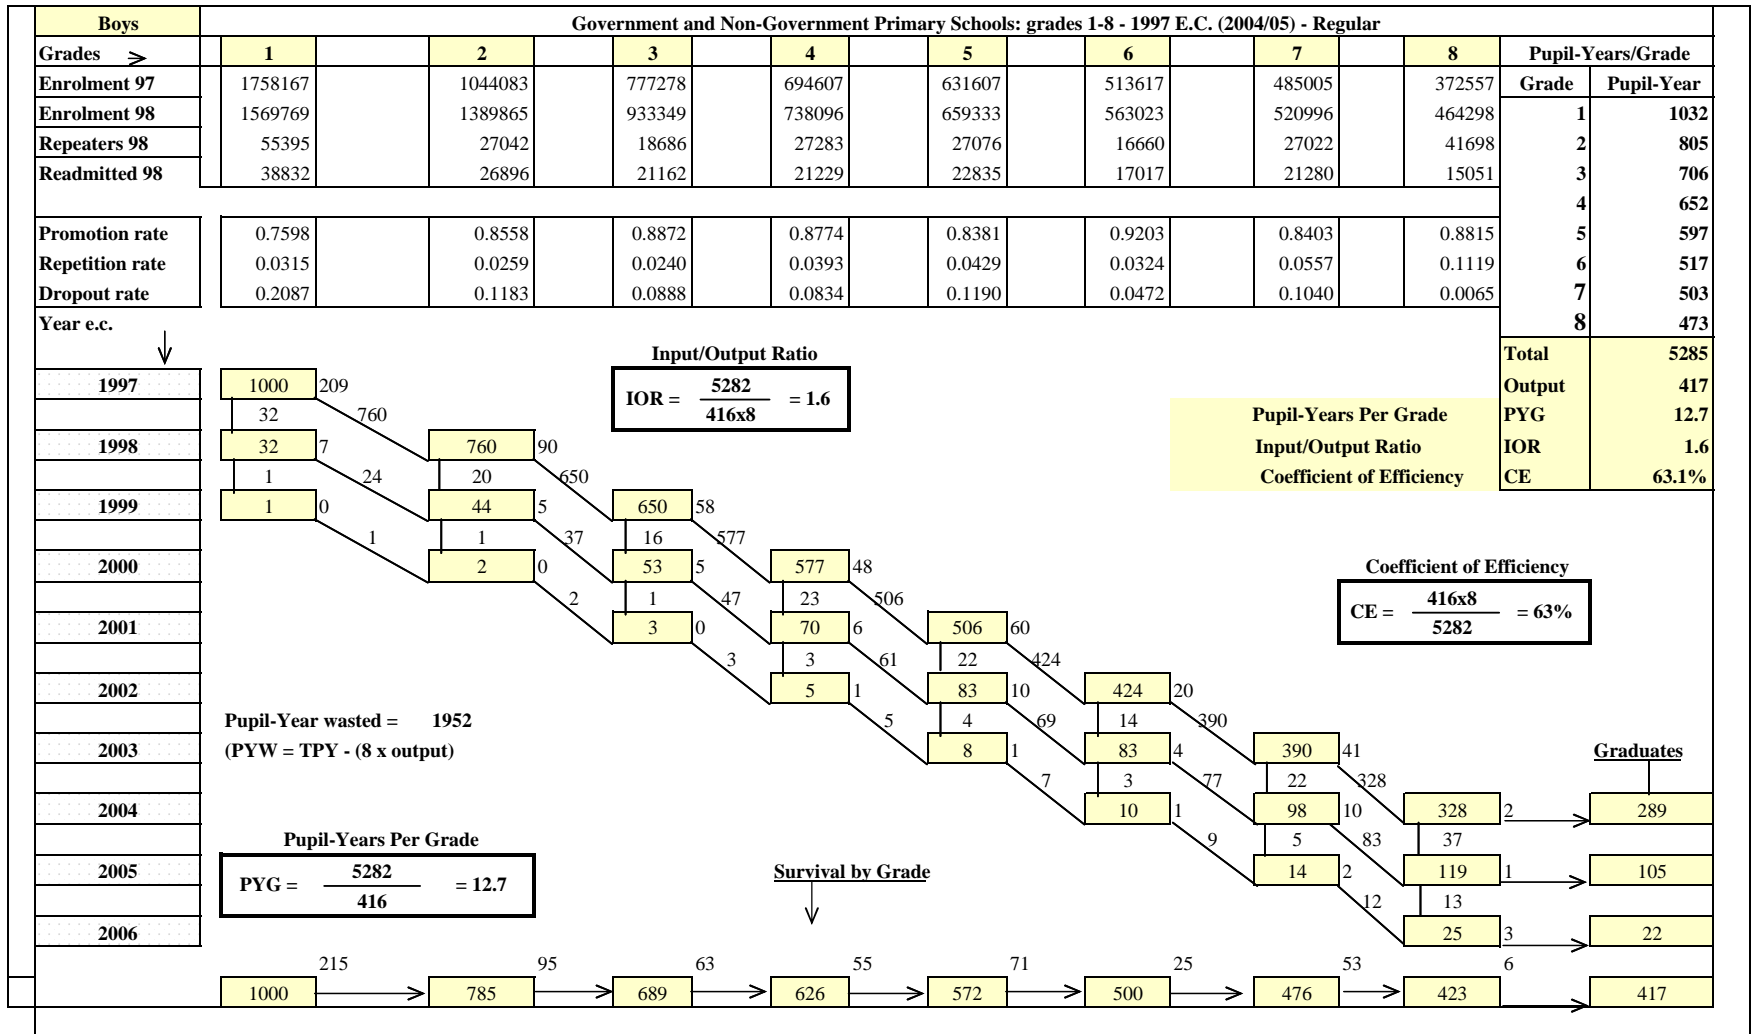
Boys | Government and Non-Government Primary Schools: grades 1-8 - 1997 E.C. (2004/05) - Regular

| Grades | 1 | 2 | 3 | 4 | 5 | 6 | 7 | 8 |
|---|---|---|---|---|---|---|---|---|
| Enrolment 97 | 1758167 | 1044083 | 777278 | 694607 | 631607 | 513617 | 485005 | 372557 |
| Enrolment 98 | 1569769 | 1389865 | 933349 | 738096 | 659333 | 563023 | 520996 | 464298 |
| Repeaters 98 | 55395 | 27042 | 18686 | 27283 | 27076 | 16660 | 27022 | 41698 |
| Readmitted 98 | 38832 | 26896 | 21162 | 21229 | 22835 | 17017 | 21280 | 15051 |
| Promotion rate | 0.7598 | 0.8558 | 0.8872 | 0.8774 | 0.8381 | 0.9203 | 0.8403 | 0.8815 |
| Repetition rate | 0.0315 | 0.0259 | 0.0240 | 0.0393 | 0.0429 | 0.0324 | 0.0557 | 0.1119 |
| Dropout rate | 0.2087 | 0.1183 | 0.0888 | 0.0834 | 0.1190 | 0.0472 | 0.1040 | 0.0065 |

Pupil-Years/Grade

| Grade | Pupil-Year |
|---|---|
| 1 | 1032 |
| 2 | 805 |
| 3 | 706 |
| 4 | 652 |
| 5 | 597 |
| 6 | 517 |
| 7 | 503 |
| 8 | 473 |
| Total | 5285 |
| Output | 417 |
| PYG | 12.7 |
| IOR | 1.6 |
| CE | 63.1% |

Pupil-Years Per Grade
Input/Output Ratio
Coefficient of Efficiency

Year e.c.

Input/Output Ratio
IOR = $\frac{5282}{416x8}$ = 1.6

Coefficient of Efficiency
CE = $\frac{416x8}{5282}$ = 63%

1997 1000 209
32 760
1998 32 7 760 90
1 24 20 650
1999 1 0 44 5 650 58
1 1 37 16 577
2000 2 0 53 5 577 48
2 1 47 23 506
2001 3 0 70 6 506 60
3 3 61 22 424
2002 5 1 83 10 424 20
5 4 69 14 390
2003 8 1 83 4 390 41
7 3 77 22 328
2004 10 1 98 10 328 2
9 5 83 37
2005 14 2 119 1
12 13
2006 25 3

Pupil-Year wasted = 1952
(PYW = TPY - (8 x output)

Graduates
289
105
22

Pupil-Years Per Grade
PYG = $\frac{5282}{416}$ = 12.7

Survival by Grade

215 95 63 55 71 25 53 6
1000 785 689 626 572 500 476 423 417